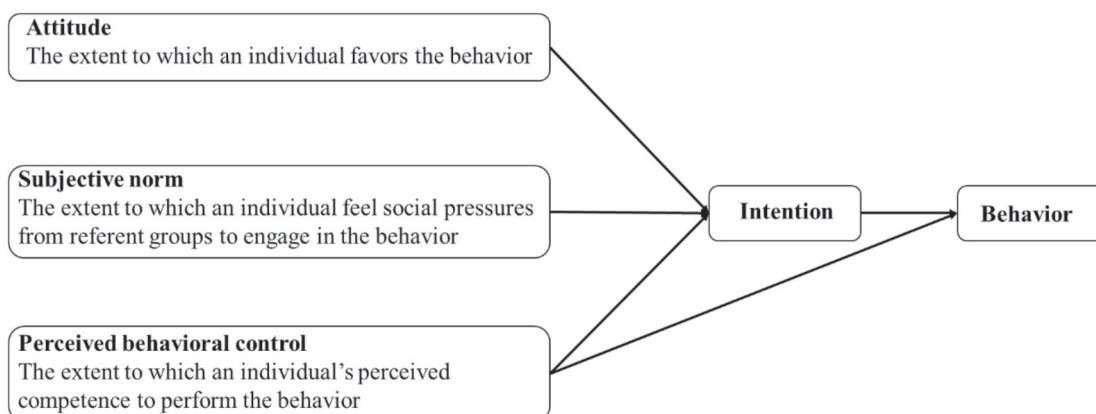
**Attitude**
The extent to which an individual favors the behavior

**Subjective norm**
The extent to which an individual feel social pressures from referent groups to engage in the behavior

**Perceived behavioral control**
The extent to which an individual's perceived competence to perform the behavior

**Intention**

**Behavior**